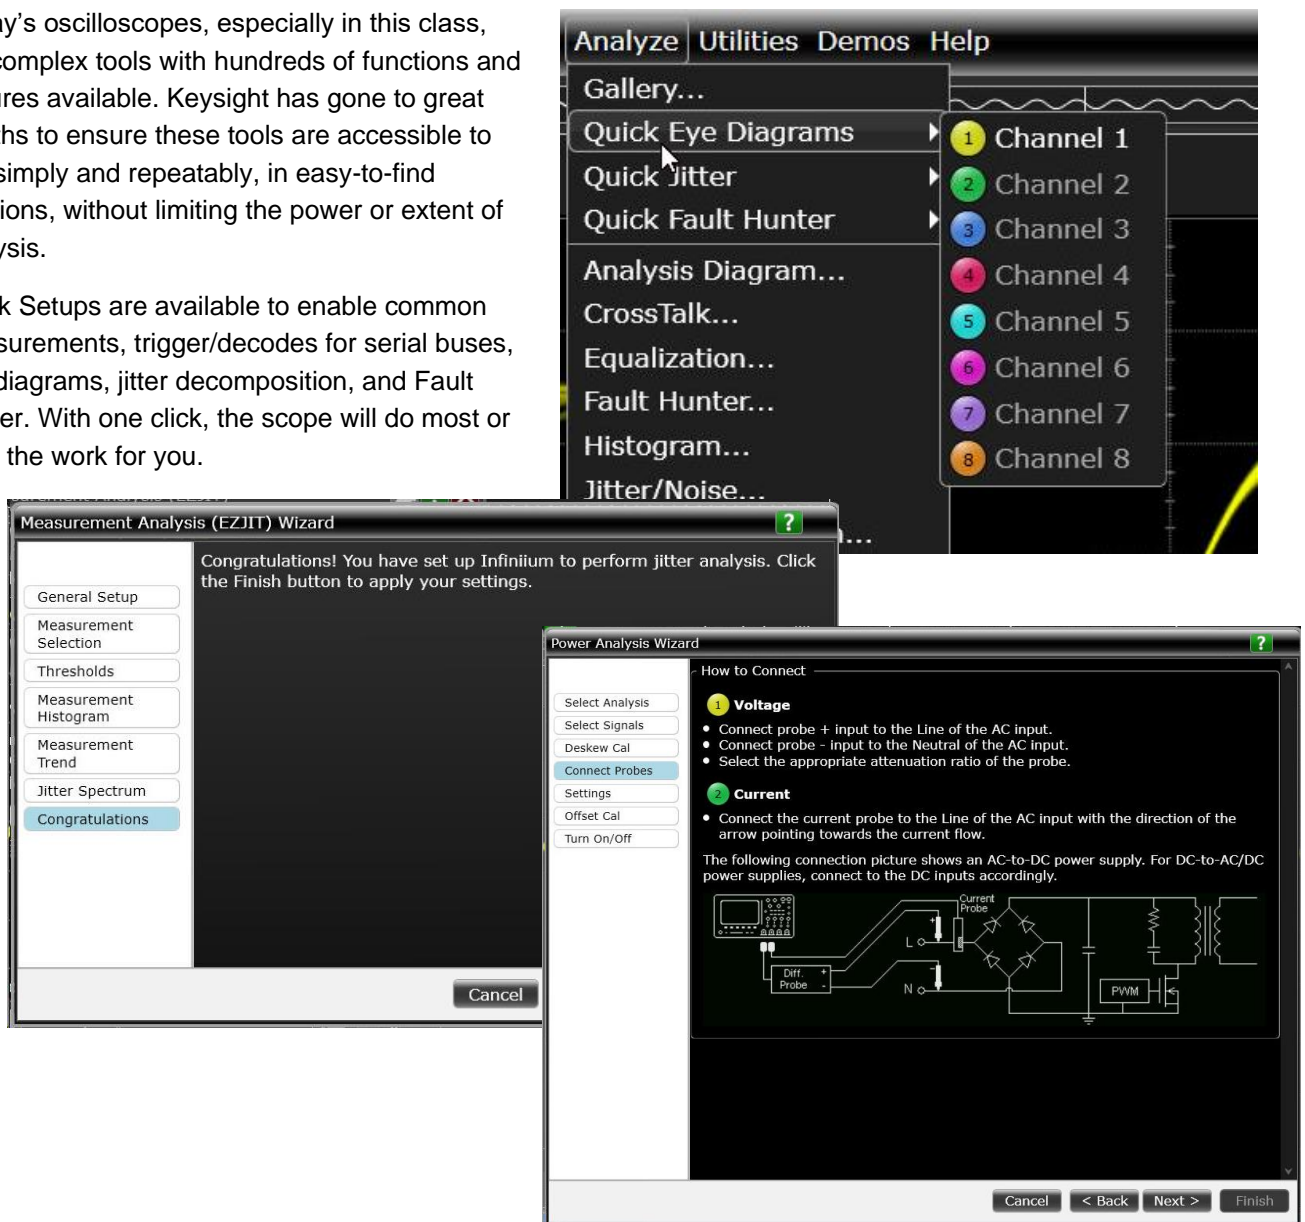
ay's oscilloscopes, especially in this class, complex tools with hundreds of functions and ures available. Keysight has gone to great ths to ensure these tools are accessible to simply and repeatably, in easy-to-find tions, without limiting the power or extent of ysis.

k Setups are available to enable common surements, trigger/decodes for serial buses, diagrams, jitter decomposition, and Fault ter. With one click, the scope will do most or the work for you.

Analyze Utilities Demos Help

Gallery...
Quick Eye Diagrams
Quick Jitter
Quick Fault Hunter
Analysis Diagram...
CrossTalk...
Equalization...
Fault Hunter...
Histogram...
Jitter/Noise...

1 Channel 1
2 Channel 2
3 Channel 3
4 Channel 4
5 Channel 5
6 Channel 6
7 Channel 7
8 Channel 8

Measurement Analysis (EZJIT) Wizard ?

General Setup
Measurement Selection
Thresholds
Measurement Histogram
Measurement Trend
Jitter Spectrum
Congratulations

Congratulations! You have set up Infiniium to perform jitter analysis. Click the Finish button to apply your settings.

Cancel

Power Analysis Wizard ?

Select Analysis
Select Signals
Deskew Cal
Connect Probes
Settings
Offset Cal
Turn On/Off

How to Connect

1 Voltage
• Connect probe + input to the Line of the AC input.
• Connect probe - input to the Neutral of the AC input.
• Select the appropriate attenuation ratio of the probe.

2 Current
• Connect the current probe to the Line of the AC input with the direction of the arrow pointing towards the current flow.

The following connection picture shows an AC-to-DC power supply. For DC-to-AC/DC power supplies, connect to the DC inputs accordingly.

Current Probe
L
N
Diff. Probe + -
PWM

Cancel < Back Next > Finish